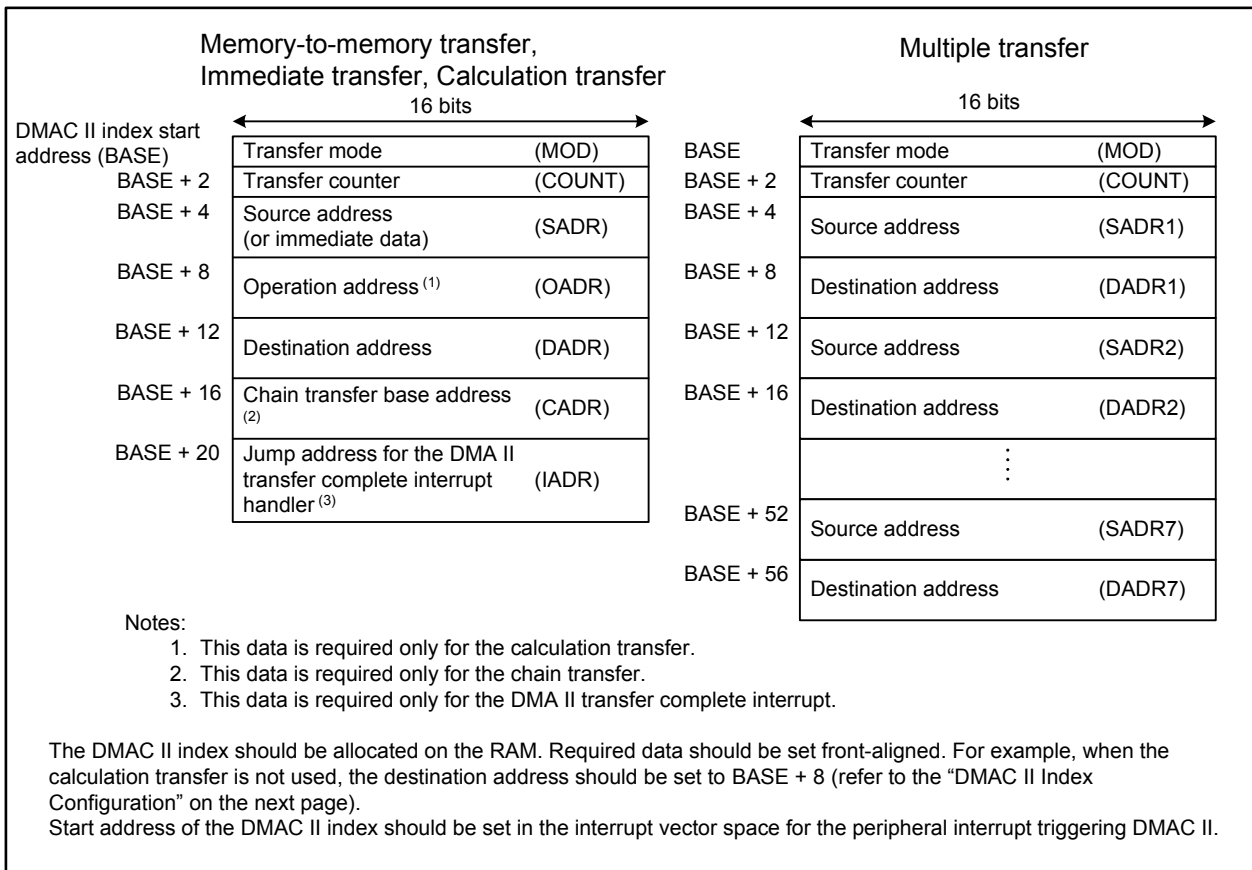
Memory-to-memory transfer, Immediate transfer, Calculation transfer

16 bits

| DMAC II index start address (BASE) | Transfer mode | (MOD) |
|---|---|---|
| BASE + 2 | Transfer counter | (COUNT) |
| BASE + 4 | Source address (or immediate data) | (SADR) |
| BASE + 8 | Operation address $^{(1)}$ | (OADR) |
| BASE + 12 | Destination address | (DADR) |
| BASE + 16 | Chain transfer base address $^{(2)}$ | (CADR) |
| BASE + 20 | Jump address for the DMA II transfer complete interrupt handler $^{(3)}$ | (IADR) |

Multiple transfer

16 bits

| BASE | Transfer mode | (MOD) |
|---|---|---|
| BASE + 2 | Transfer counter | (COUNT) |
| BASE + 4 | Source address | (SADR1) |
| BASE + 8 | Destination address | (DADR1) |
| BASE + 12 | Source address | (SADR2) |
| BASE + 16 | Destination address | (DADR2) |
| | ⋮ | |
| BASE + 52 | Source address | (SADR7) |
| BASE + 56 | Destination address | (DADR7) |

Notes:
1. This data is required only for the calculation transfer.
2. This data is required only for the chain transfer.
3. This data is required only for the DMA II transfer complete interrupt.

The DMAC II index should be allocated on the RAM. Required data should be set front-aligned. For example, when the calculation transfer is not used, the destination address should be set to BASE + 8 (refer to the “DMAC II Index Configuration” on the next page).
Start address of the DMAC II index should be set in the interrupt vector space for the peripheral interrupt triggering DMAC II.